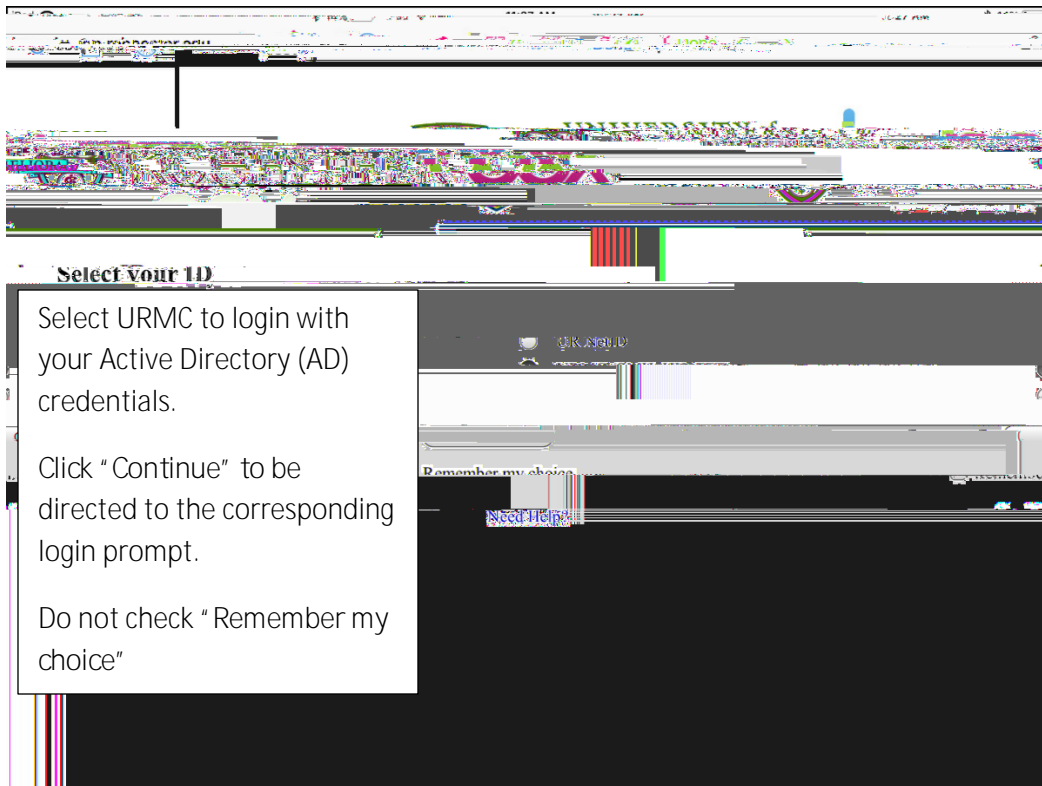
Select Your ID

Select URMC to login with your Active Directory (AD) credentials.

Click "Continue" to be directed to the corresponding login prompt.

Do not check "Remember my choice"

UR NetID

Remember my choice

Need Help?